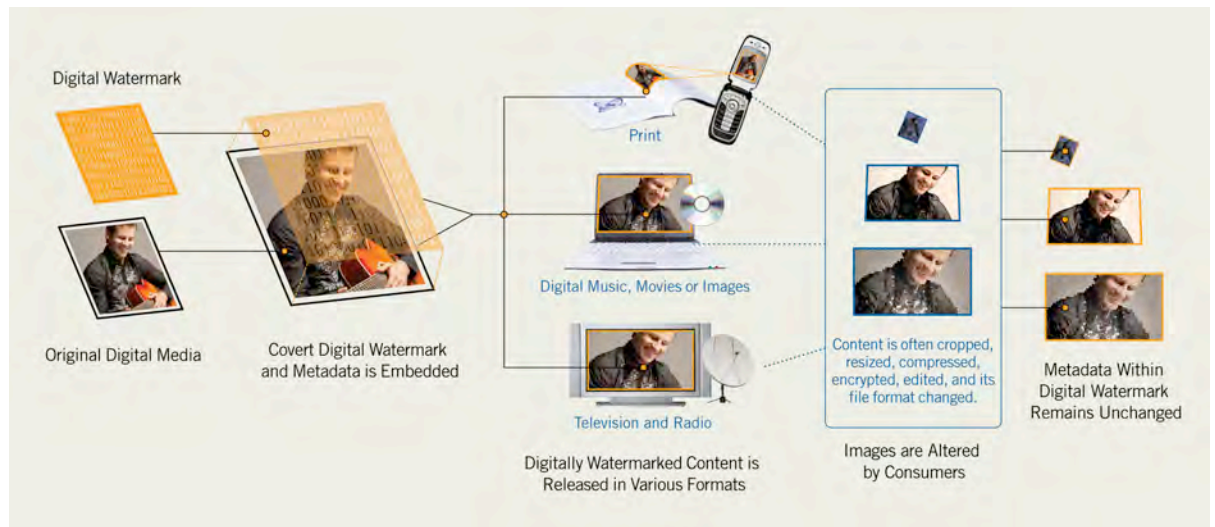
Digital Watermark

Original Digital Media

Covert Digital Watermark and Metadata is Embedded

Print

Digital Music, Movies or Images

Television and Radio

Digitally Watermarked Content is Released in Various Formats

Content is often cropped, resized, compressed, encrypted, edited, and its file format changed.

Images are Altered by Consumers

Metadata Within Digital Watermark Remains Unchanged